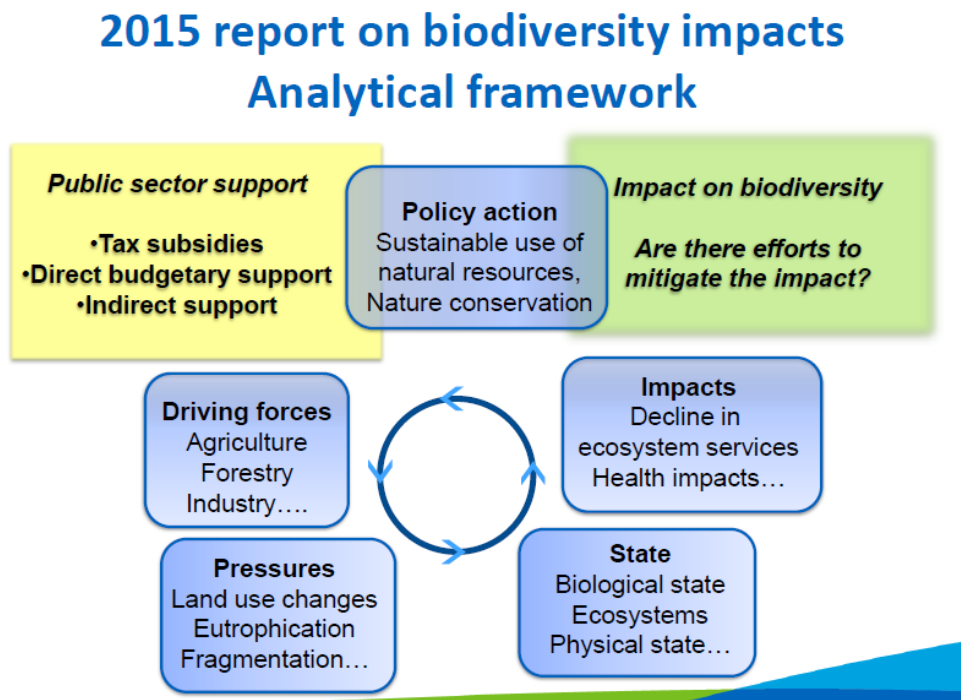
2015 report on biodiversity impacts
Analytical framework

Public sector support

•Tax subsidies
•Direct budgetary support
•Indirect support

Policy action
Sustainable use of natural resources, Nature conservation

Impact on biodiversity

Are there efforts to mitigate the impact?

Driving forces
Agriculture
Forestry
Industry….

Impacts
Decline in ecosystem services
Health impacts…

Pressures
Land use changes
Eutrophication
Fragmentation…

State
Biological state
Ecosystems
Physical state…